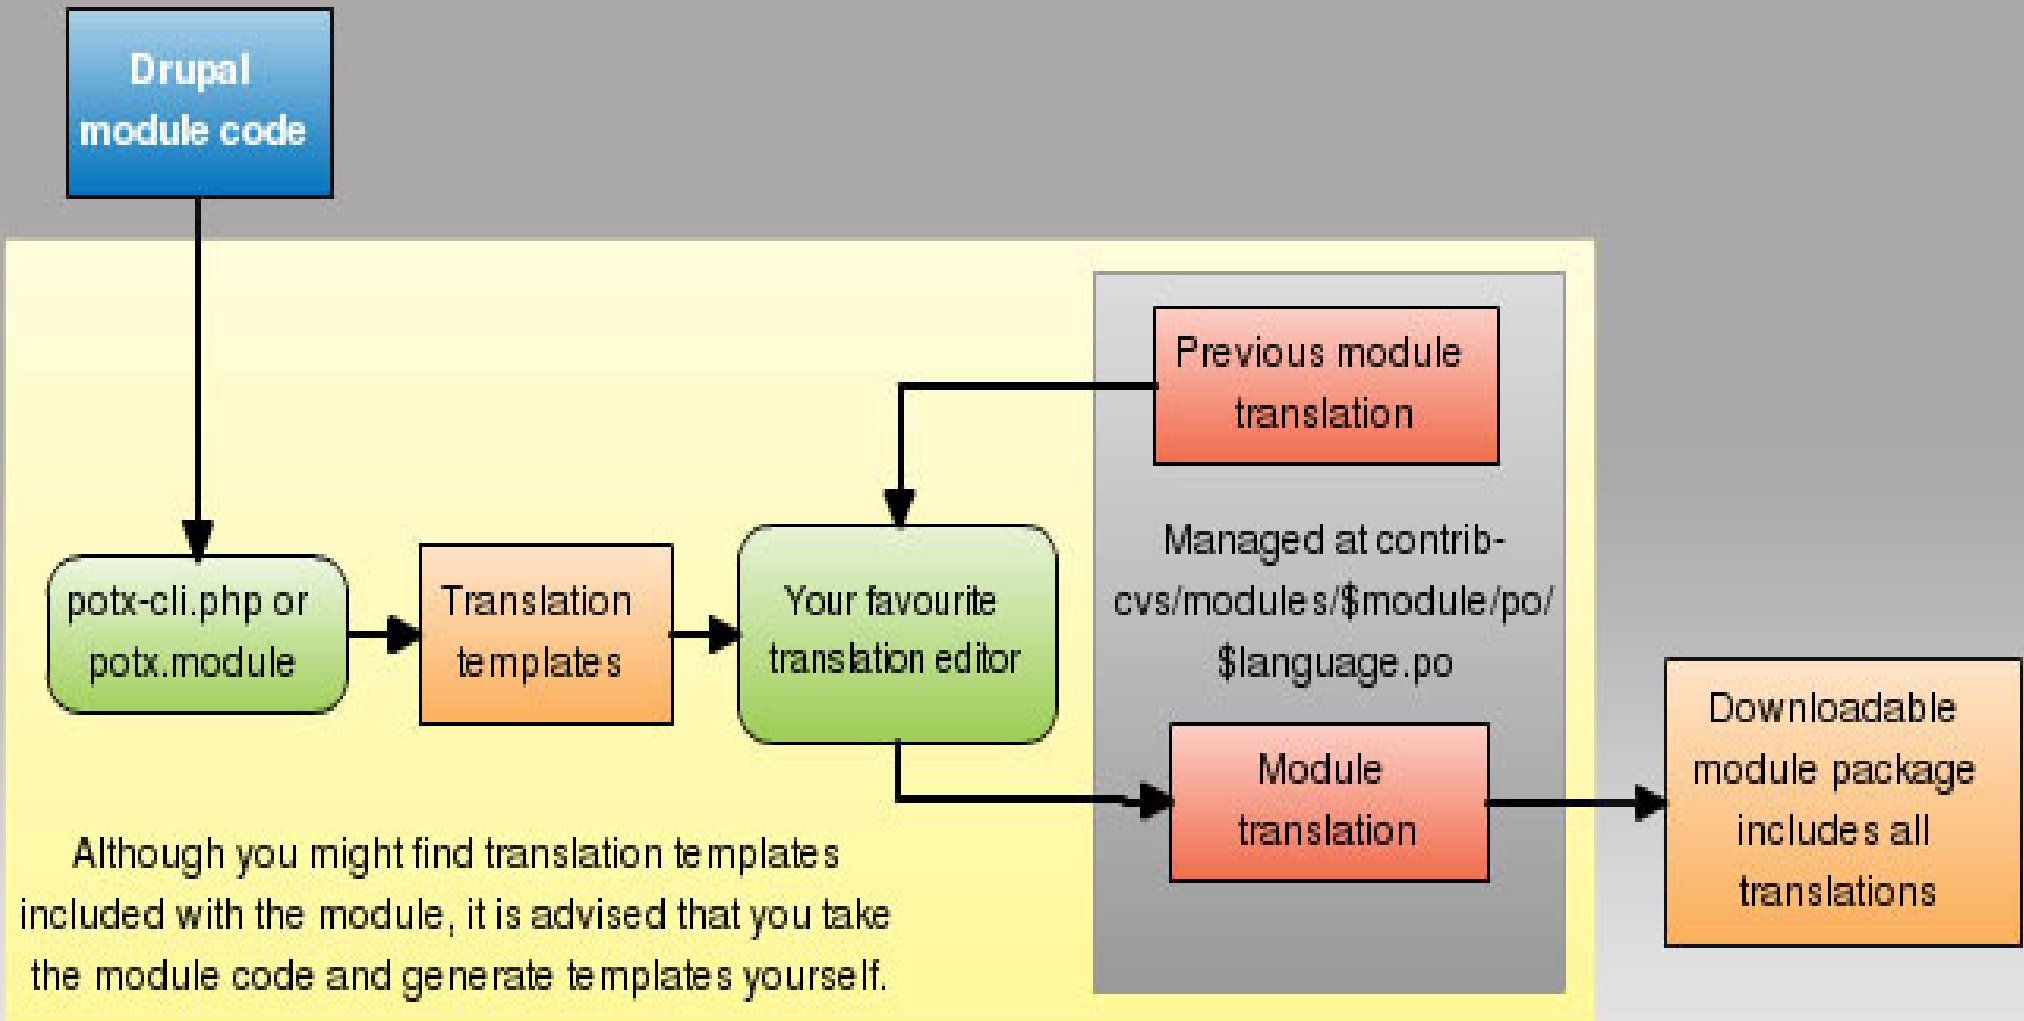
Drupal module code

potx-cli.php or potx.module

Translation templates

Your favourite translation editor

Previous module translation

Managed at contrib-cvs/modules/$module/po/$language.po

Module translation

Downloadable module package includes all translations

Although you might find translation templates included with the module, it is advised that you take the module code and generate templates yourself.